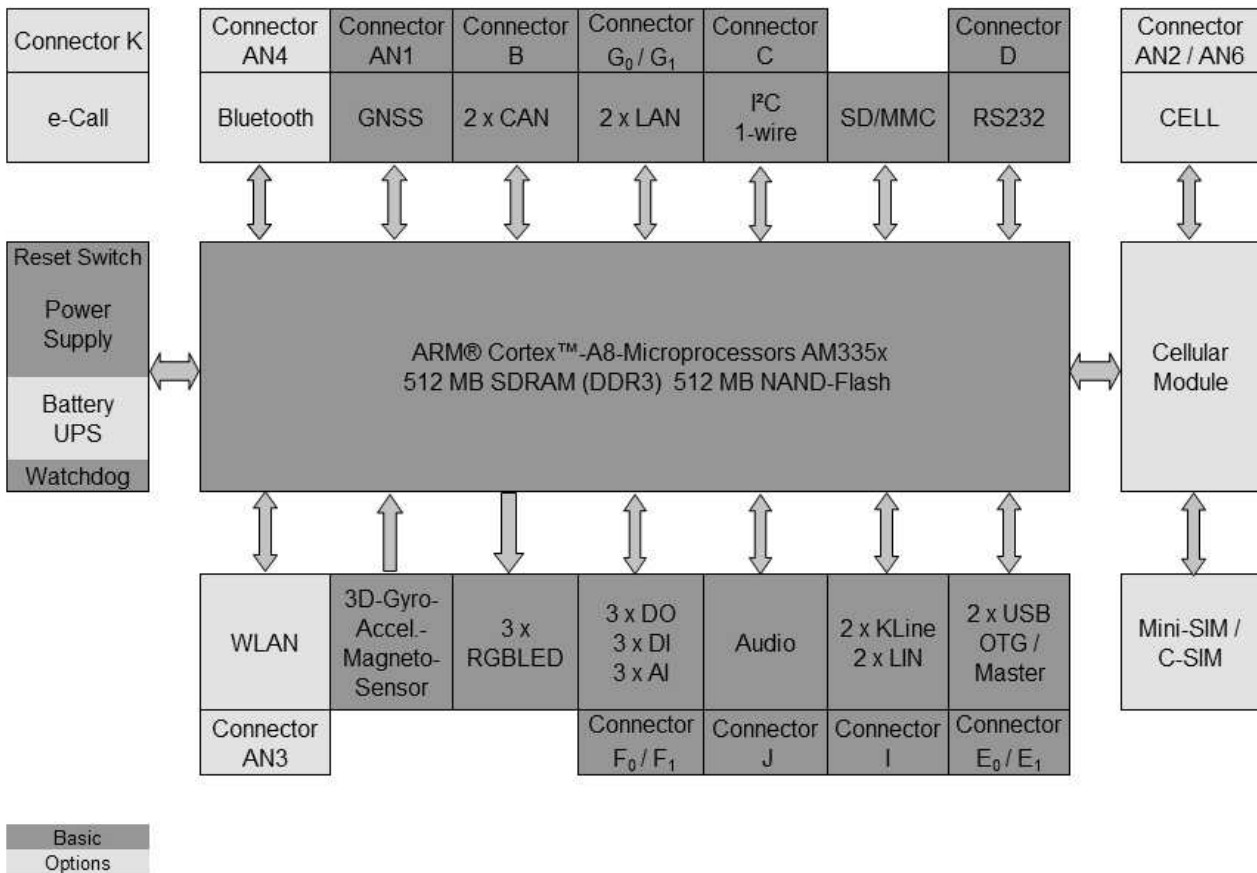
Connector K

e-Call

Connector AN4

Bluetooth

Connector AN1

GNSS

Connector B

2 x CAN

Connector $G_0$ / $G_1$

2 x LAN

Connector C

I²C 1-wire

SD/MMC

Connector D

RS232

Connector AN2 / AN6

CELL

Reset Switch

Power Supply

Battery UPS

Watchdog

ARM® Cortex™-A8-Microprocessors AM335x
512 MB SDRAM (DDR3) 512 MB NAND-Flash

Cellular Module

WLAN

Connector AN3

3D-Gyro-Accel.-Magneto-Sensor

3 x RGBLED

3 x DO
3 x DI
3 x AI

Connector $F_0$ / $F_1$

Audio

Connector J

2 x KLine
2 x LIN

Connector I

2 x USB OTG / Master

Connector $E_0$ / $E_1$

Mini-SIM / C-SIM

Basic
Options